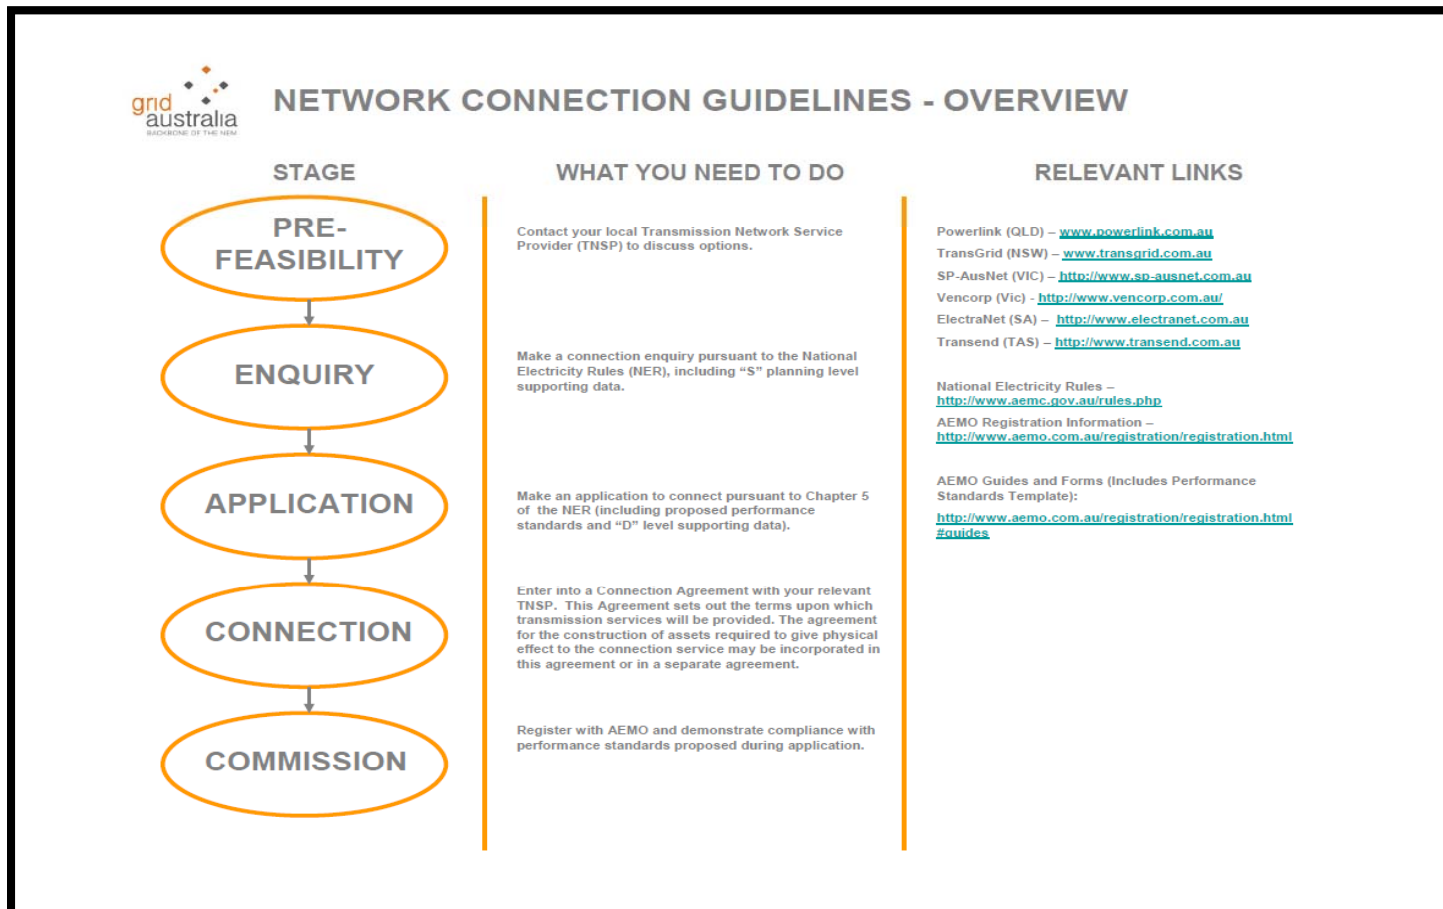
grid australia
BACKBONE OF THE NEM

NETWORK CONNECTION GUIDELINES - OVERVIEW

STAGE

PRE-FEASIBILITY

ENQUIRY

APPLICATION

CONNECTION

COMMISSION

WHAT YOU NEED TO DO

Contact your local Transmission Network Service Provider (TNSP) to discuss options.

Make a connection enquiry pursuant to the National Electricity Rules (NER), including "S" planning level supporting data.

Make an application to connect pursuant to Chapter 5 of the NER (including proposed performance standards and "D" level supporting data).

Enter into a Connection Agreement with your relevant TNSP. This Agreement sets out the terms upon which transmission services will be provided. The agreement for the construction of assets required to give physical effect to the connection service may be incorporated in this agreement or in a separate agreement.

Register with AEMO and demonstrate compliance with performance standards proposed during application.

RELEVANT LINKS

Powerlink (QLD) – www.powerlink.com.au
TransGrid (NSW) – www.transgrid.com.au
SP-AusNet (VIC) – http://www.sp-ausnet.com.au
Vencorp (Vic) - http://www.vencorp.com.au/
ElectraNet (SA) – http://www.electranet.com.au
Transend (TAS) – http://www.transend.com.au

National Electricity Rules – http://www.aemc.gov.au/rules.php
AEMO Registration Information – http://www.aemo.com.au/registration/registration.html

AEMO Guides and Forms (Includes Performance Standards Template):
http://www.aemo.com.au/registration/registration.html#guides